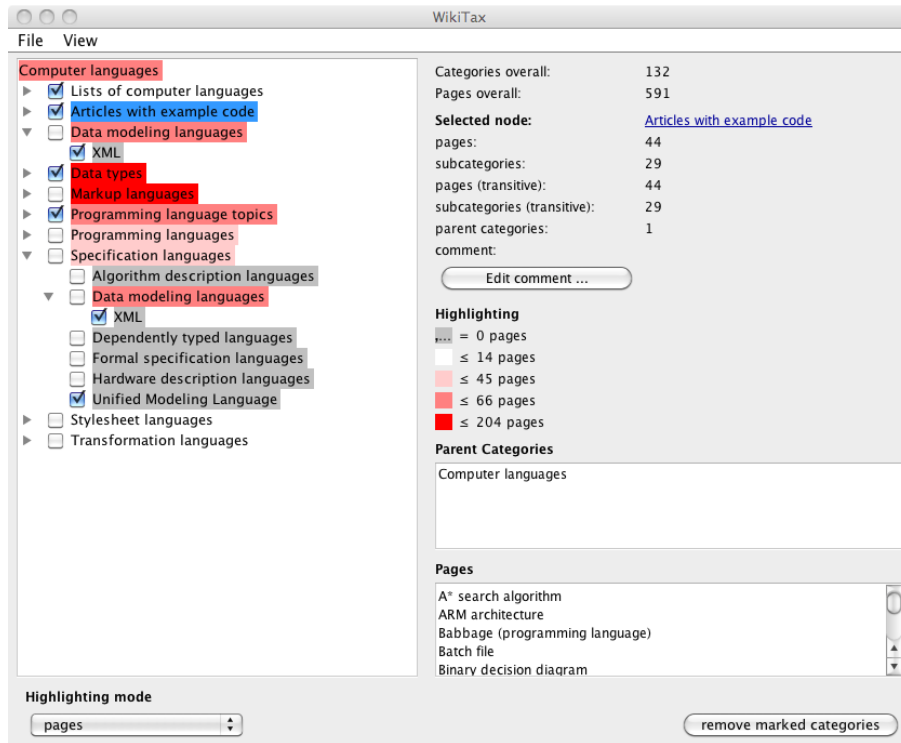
WikiTax

File View

Computer languages
Lists of computer languages
Articles with example code
Data modeling languages
XML
Data types
Markup languages
Programming language topics
Programming languages
Specification languages
Algorithm description languages
Data modeling languages
XML
Dependently typed languages
Formal specification languages
Hardware description languages
Unified Modeling Language
Stylesheet languages
Transformation languages

| | |
|---|---|
| Categories overall: | 132 |
| Pages overall: | 591 |
| Selected node: | Articles with example code |
| pages: | 44 |
| subcategories: | 29 |
| pages (transitive): | 44 |
| subcategories (transitive): | 29 |
| parent categories: | 1 |
| comment: | |

Edit comment ...

Highlighting
... = 0 pages
≤ 14 pages
≤ 45 pages
≤ 66 pages
≤ 204 pages

Parent Categories
Computer languages

Pages
A* search algorithm
ARM architecture
Babbage (programming language)
Batch file
Binary decision diagram

Highlighting mode
pages

remove marked categories